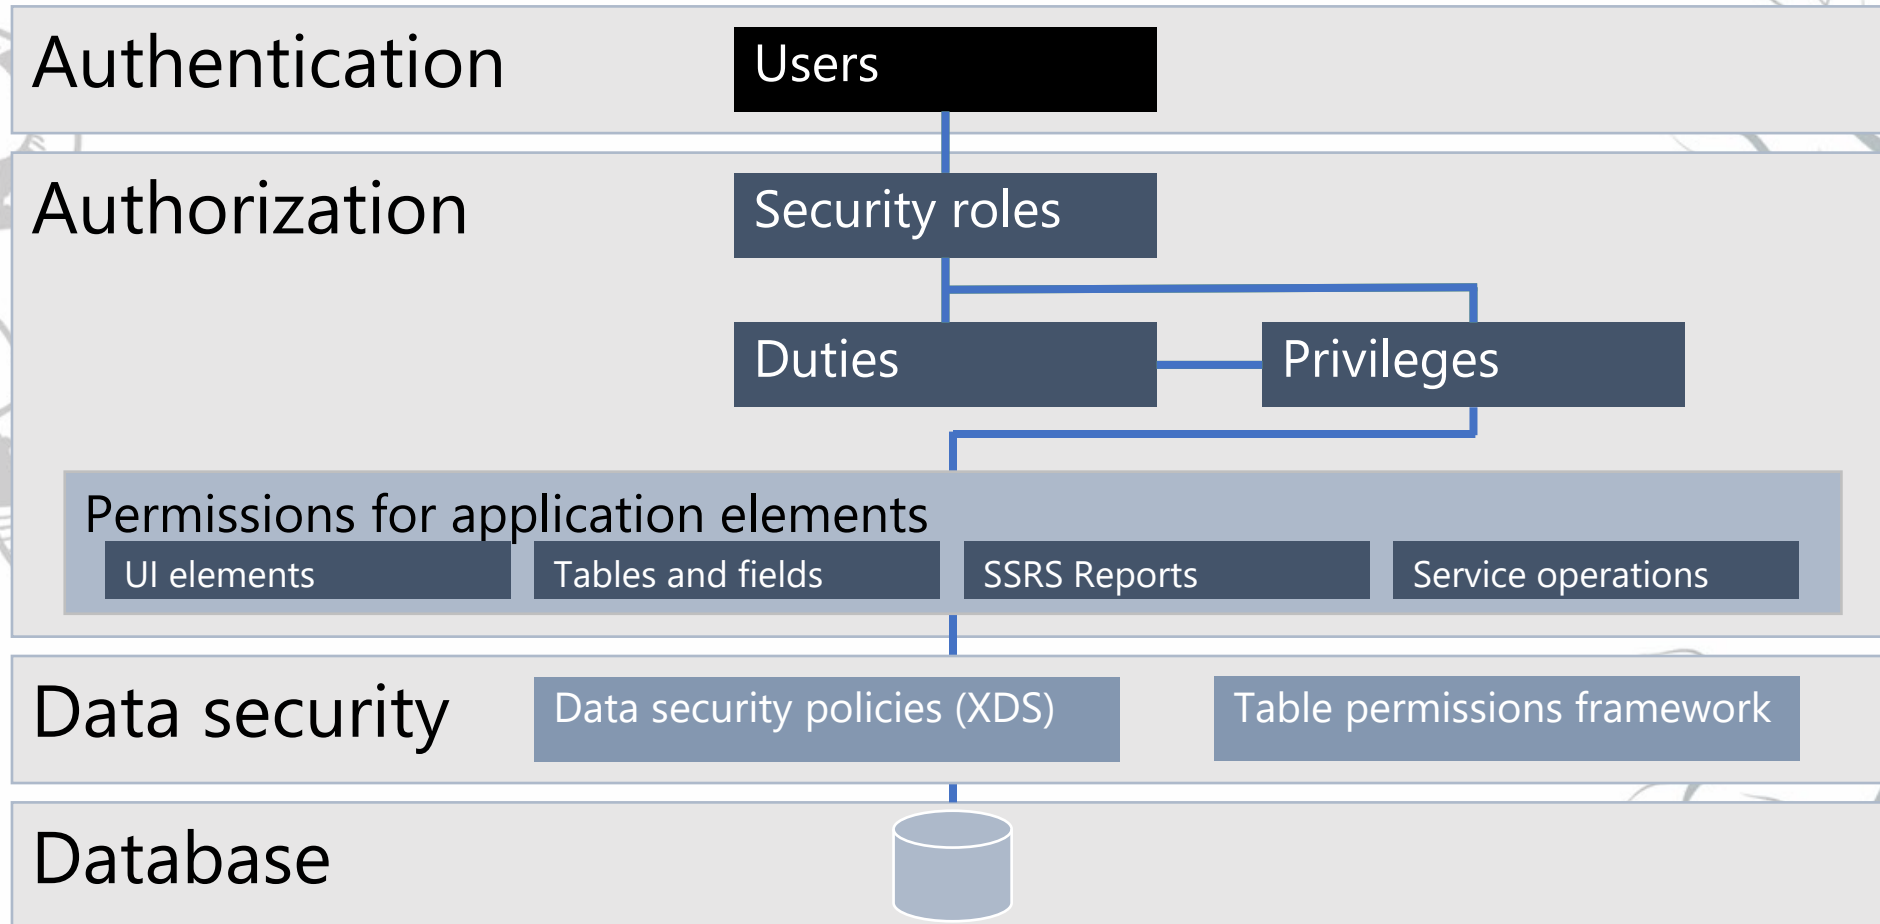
Authentication

Users

Authorization

Security roles

Duties

Privileges

Permissions for application elements

UI elements

Tables and fields

SSRS Reports

Service operations

Data security

Data security policies (XDS)

Table permissions framework

Database